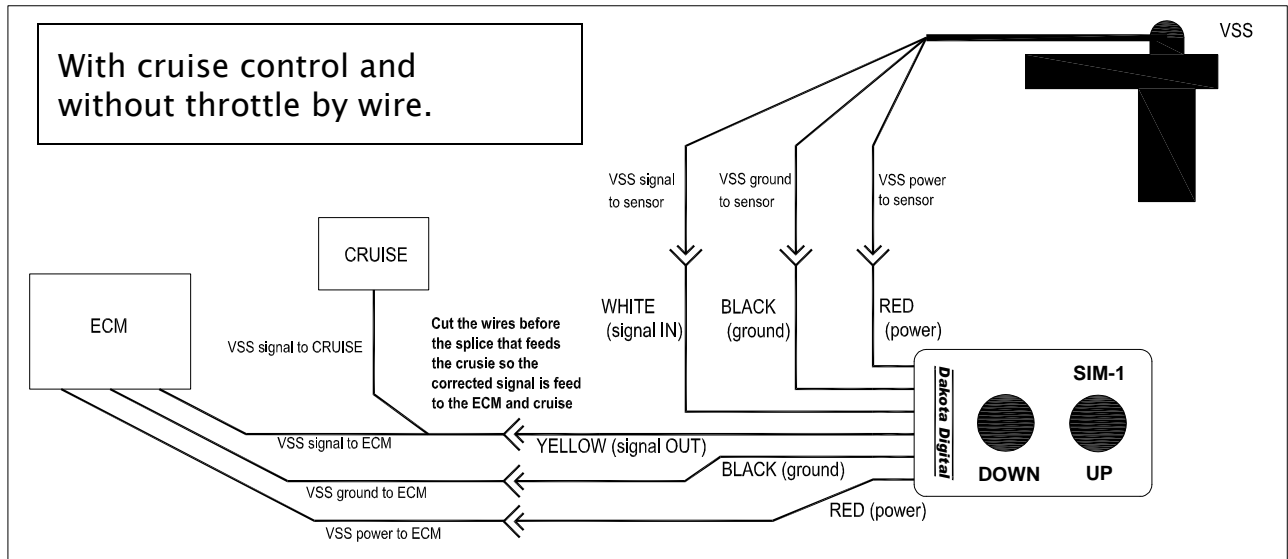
With cruise control and without throttle by wire.

VSS

VSS signal to sensor

VSS ground to sensor

VSS power to sensor

CRUISE

ECM

VSS signal to CRUISE

Cut the wires before the splice that feeds the crusie so the corrected signal is feed to the ECM and cruise

WHITE (signal IN)

BLACK (ground)

RED (power)

Dakota Digital

SIM-1

DOWN

UP

VSS signal to ECM

YELLOW (signal OUT)

BLACK (ground)

VSS ground to ECM

RED (power)

VSS power to ECM